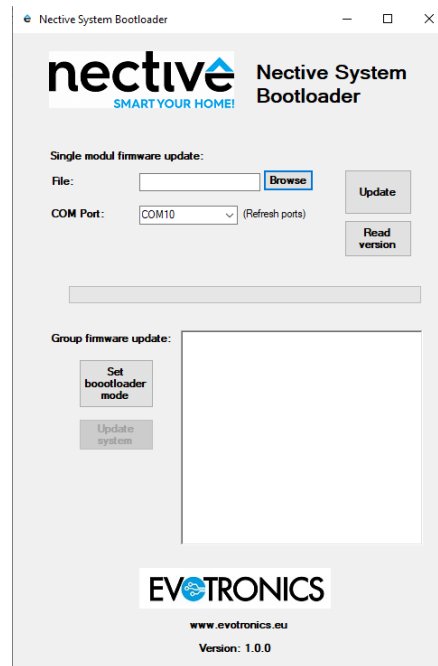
Nective System Bootloader

nective
SMART YOUR HOME!

Nective System Bootloader

Single modul firmware update:

File:

Browse

Update

COM Port:

COM10

(Refresh ports)

Read version

Group firmware update:

Set boootloader mode

Update system

EVOTRONICS

www.evotronics.eu

Version: 1.0.0